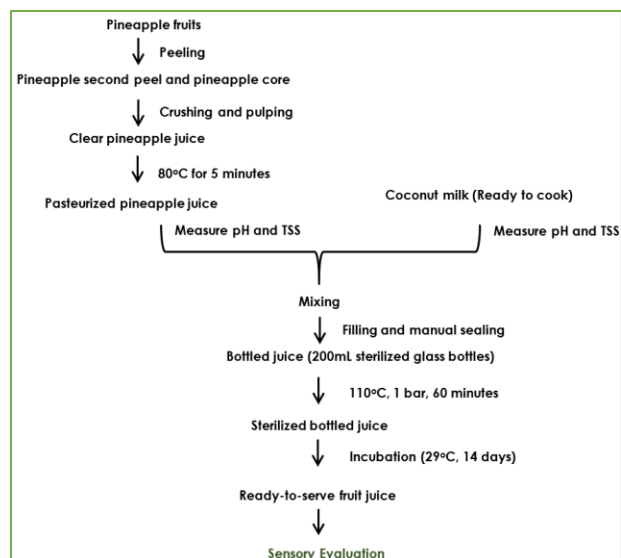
Pineapple fruits

Peeling

Pineapple second peel and pineapple core

Crushing and pulping

Clear pineapple juice

80ºC for 5 minutes

Pasteurized pineapple juice

Coconut milk (Ready to cook)

Measure pH and TSS

Measure pH and TSS

Mixing

Filling and manual sealing

Bottled juice (200mL sterilized glass bottles)

110ºC, 1 bar, 60 minutes

Sterilized bottled juice

Incubation (29ºC, 14 days)

Ready-to-serve fruit juice

Sensory Evaluation